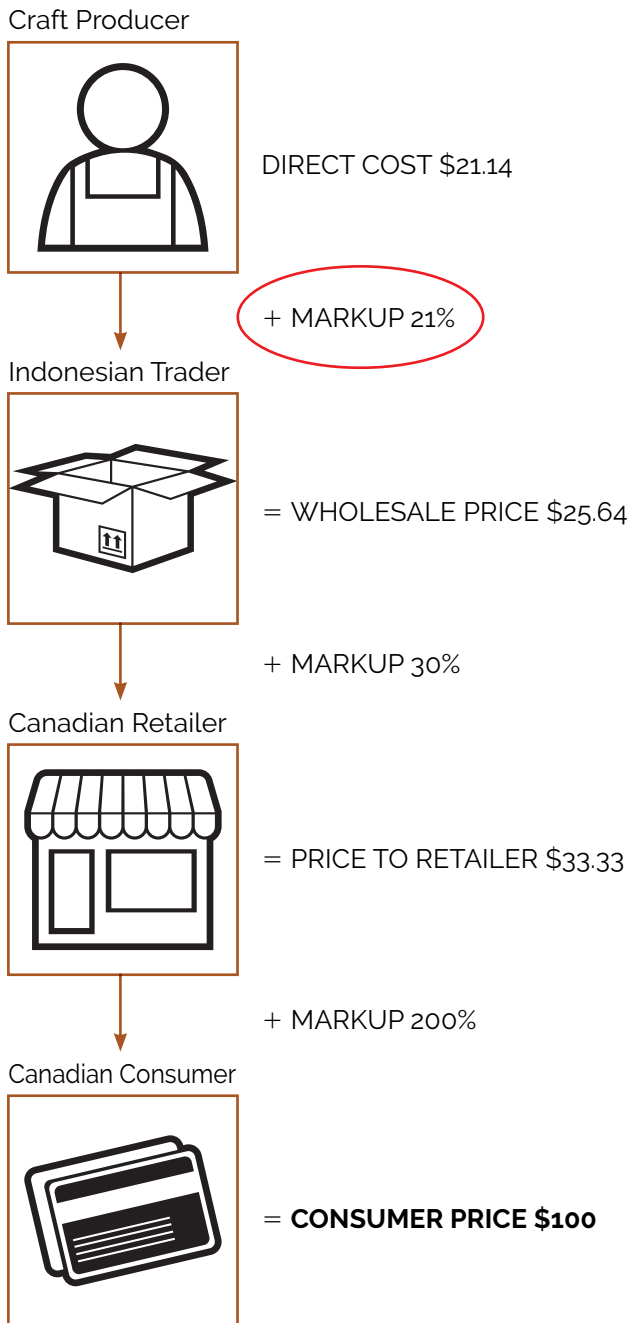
Craft Producer

DIRECT COST \$21.14

+ MARKUP 21%

Indonesian Trader

= WHOLESALE PRICE \$25.64

+ MARKUP 30%

Canadian Retailer

= PRICE TO RETAILER \$33.33

+ MARKUP 200%

Canadian Consumer

= **CONSUMER PRICE \$100**